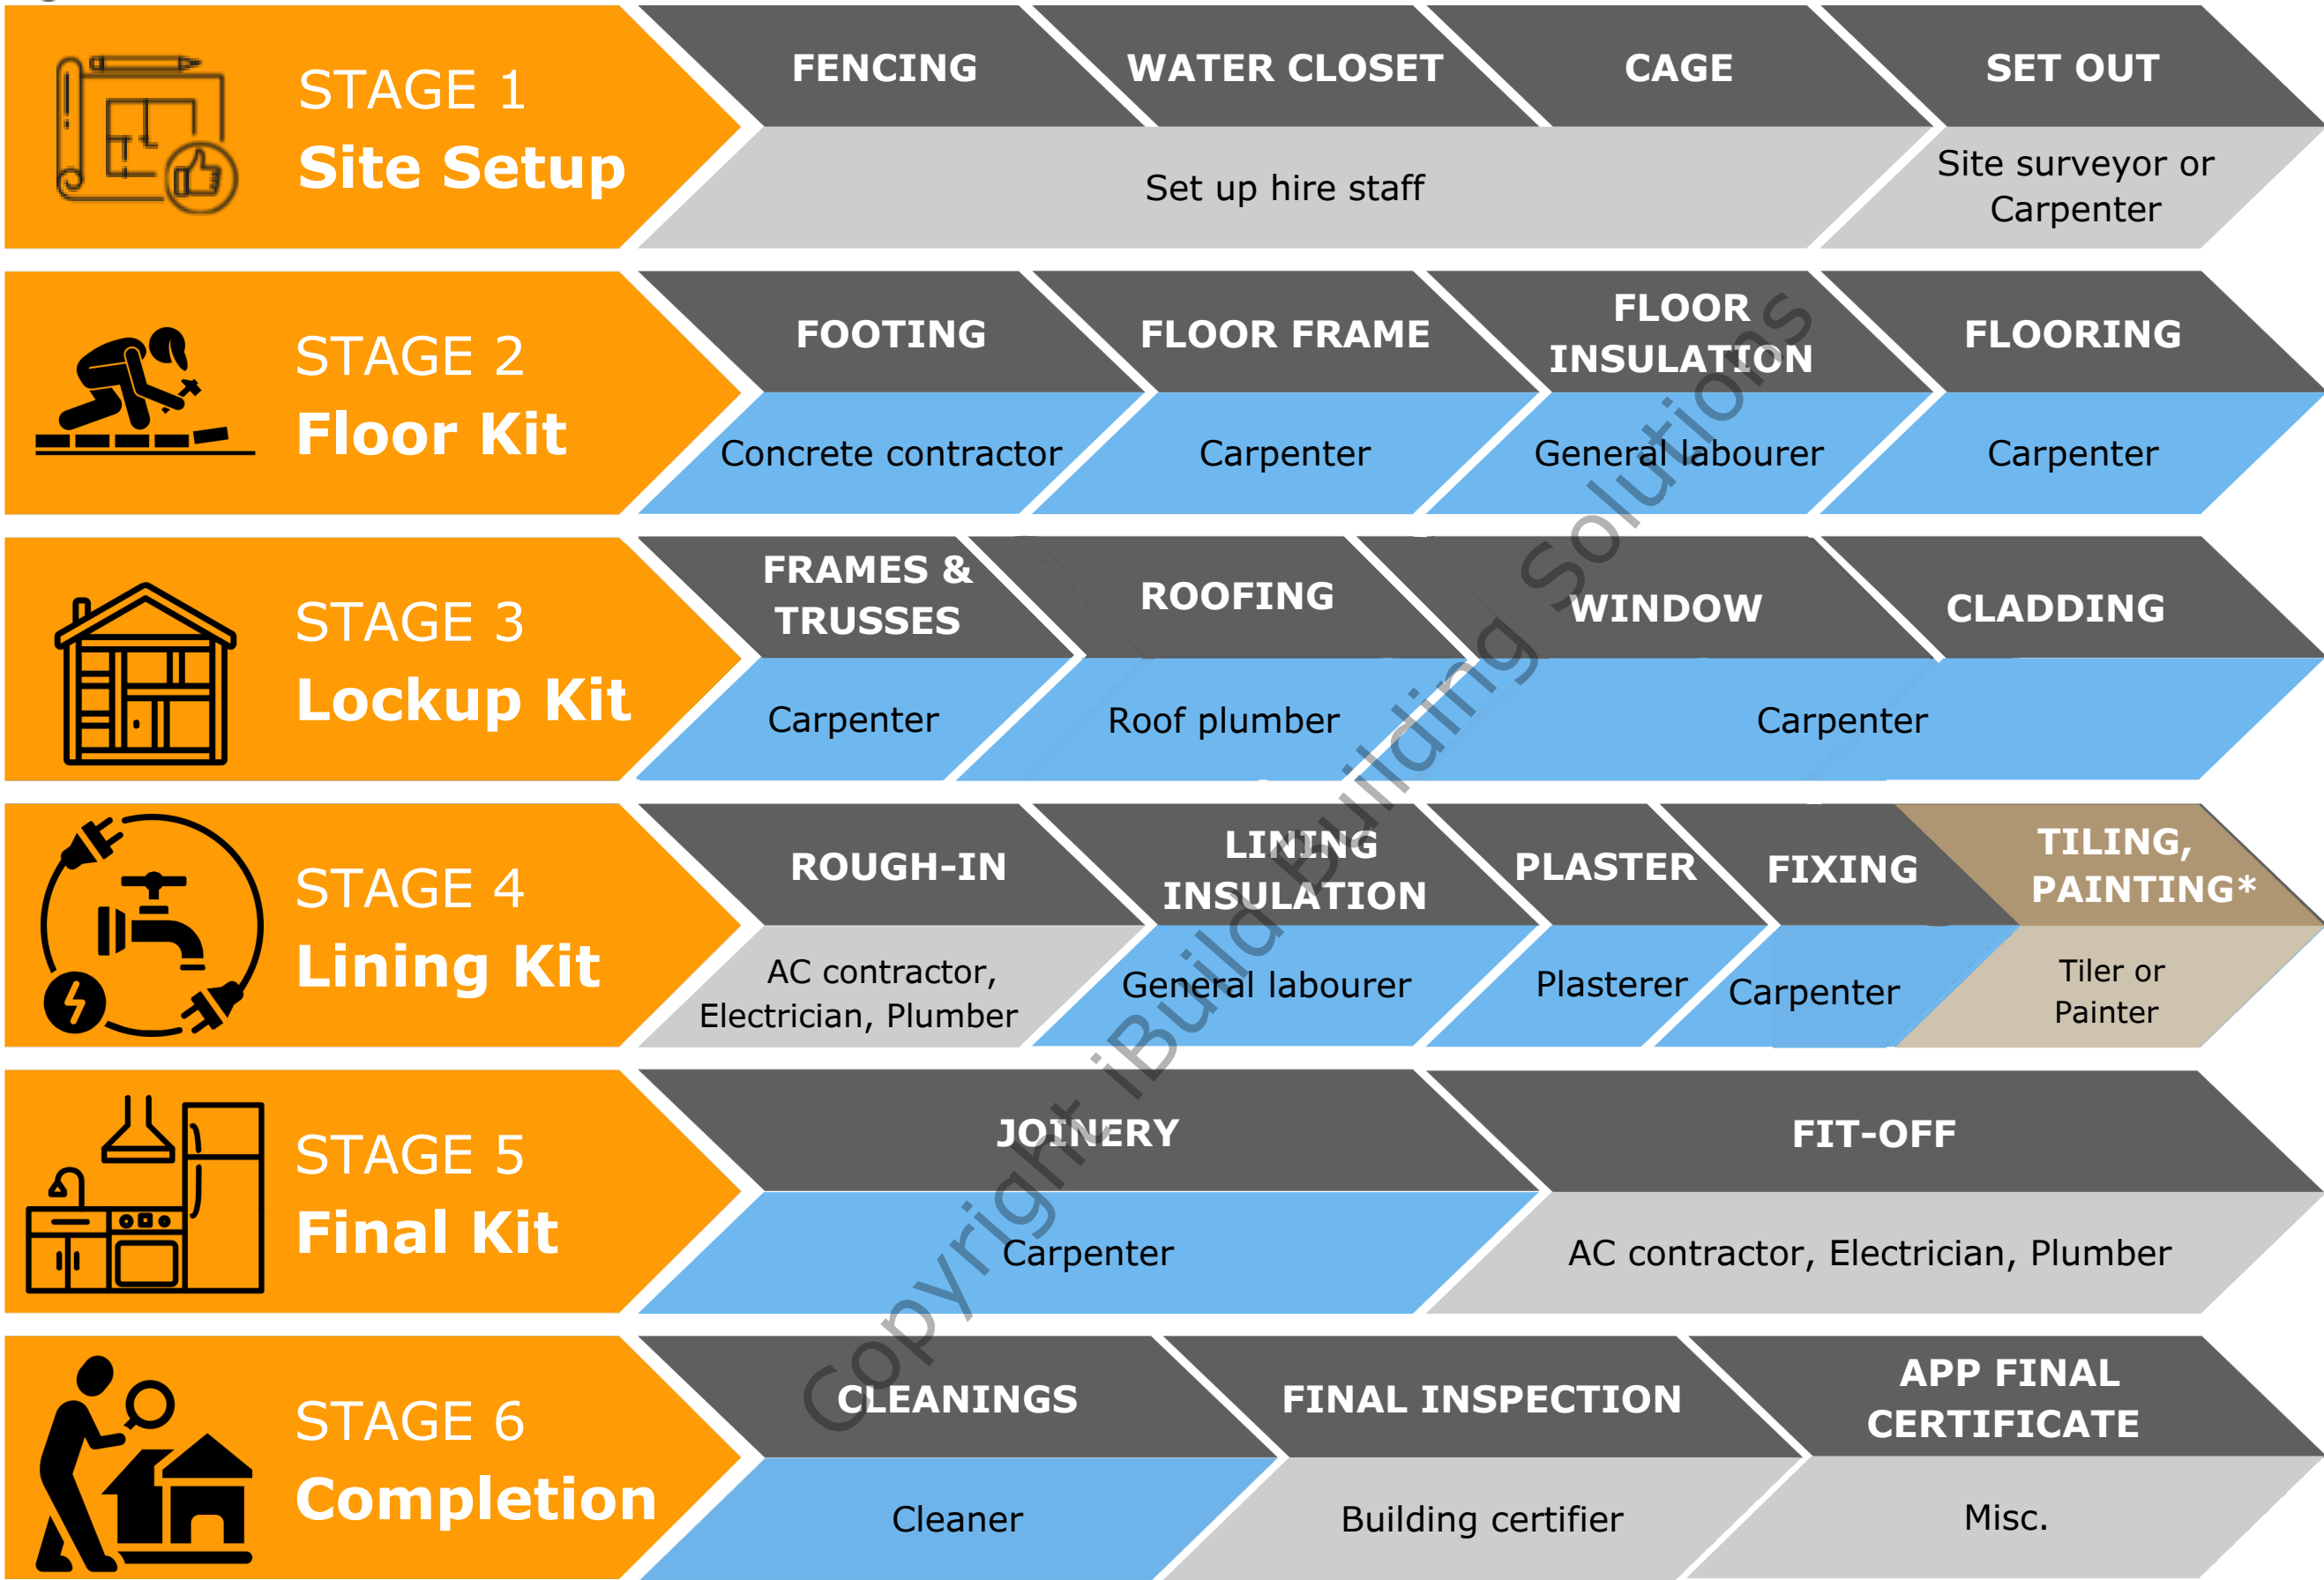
STAGE 1
Site Setup

FENCING
WATER CLOSET
CAGE
SET OUT

Set up hire staff
Site surveyor or Carpenter

STAGE 2
Floor Kit

FOOTING
FLOOR FRAME
FLOOR INSULATION
FLOORING

Concrete contractor
Carpenter
General labourer
Carpenter

STAGE 3
Lockup Kit

FRAMES & TRUSSES
ROOFING
WINDOW
CLADDING

Carpenter
Roof plumber
Carpenter

STAGE 4
Lining Kit

ROUGH-IN
LINING INSULATION
PLASTER
FIXING
TILING, PAINTING*

AC contractor, Electrician, Plumber
General labourer
Plasterer
Carpenter
Tiler or Painter

STAGE 5
Final Kit

JOINERY
FIT-OFF

Carpenter
AC contractor, Electrician, Plumber

STAGE 6
Completion

CLEANINGS
FINAL INSPECTION
APP FINAL CERTIFICATE

Cleaner
Building certifier
Misc.

Copyright iBuild Building Solutions